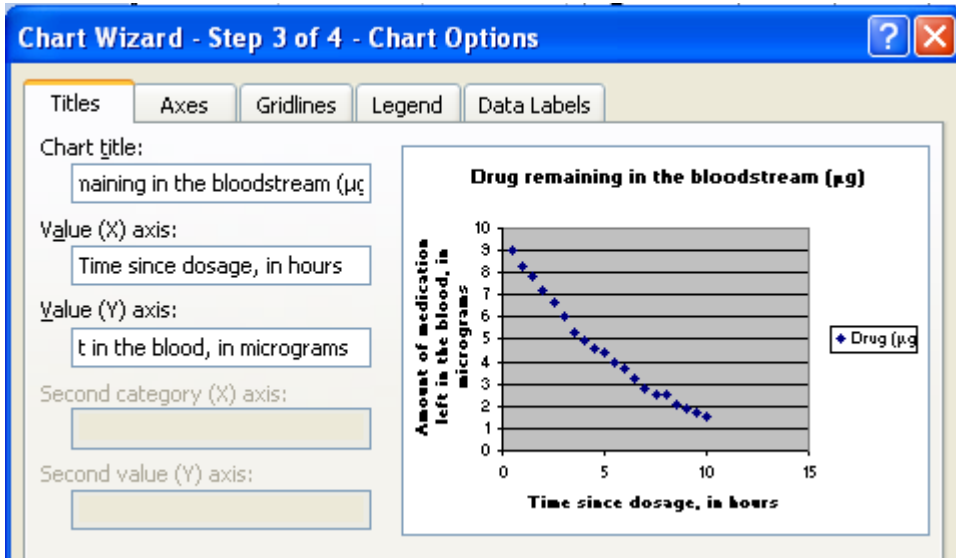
Chart Wizard - Step 3 of 4 - Chart Options

Titles
Axes
Gridlines
Legend
Data Labels

Chart title:
naining in the bloodstream (µg

Value (X) axis:
Time since dosage, in hours

Value (Y) axis:
t in the blood, in micrograms

Second category (X) axis:

Second value (Y) axis:

Drug remaining in the bloodstream (µg)

Amount of medication left in the blood, in micrograms

10
9
8
7
6
5
4
3
2
1
0

0
5
10
15

Time since dosage, in hours

Drug (µg